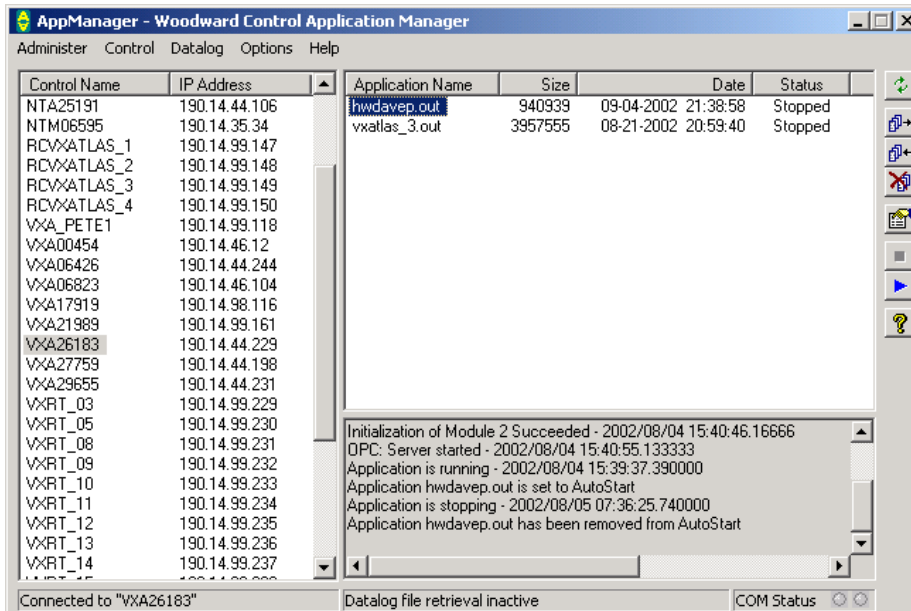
AppManager - Woodward Control Application Manager

Administer Control Datalog Options Help

| Control Name | IP Address |
|---|---|
| NTA25191 | 190.14.44.106 |
| NTM06595 | 190.14.35.34 |
| RCVXATLAS_1 | 190.14.99.147 |
| RCVXATLAS_2 | 190.14.99.148 |
| RCVXATLAS_3 | 190.14.99.149 |
| RCVXATLAS_4 | 190.14.99.150 |
| VXA_PETE1 | 190.14.99.118 |
| VXA00454 | 190.14.46.12 |
| VXA06426 | 190.14.44.244 |
| VXA06823 | 190.14.46.104 |
| VXA17919 | 190.14.98.116 |
| VXA21989 | 190.14.99.161 |
| VXA26183 | 190.14.44.229 |
| VXA27759 | 190.14.44.198 |
| VXA29655 | 190.14.44.231 |
| VXRT_03 | 190.14.99.229 |
| VXRT_05 | 190.14.99.230 |
| VXRT_08 | 190.14.99.231 |
| VXRT_09 | 190.14.99.232 |
| VXRT_10 | 190.14.99.233 |
| VXRT_11 | 190.14.99.234 |
| VXRT_12 | 190.14.99.235 |
| VXRT_13 | 190.14.99.236 |
| VXRT_14 | 190.14.99.237 |

| Application Name | Size | Date | Status |
|---|---|---|---|
| hwdavep.out | 940939 | 09-04-2002 21:38:58 | Stopped |
| vxatlas_3.out | 3957555 | 08-21-2002 20:59:40 | Stopped |

Initialization of Module 2 Succeeded - 2002/08/04 15:40:46.16666
OPC: Server started - 2002/08/04 15:40:55.133333
Application is running - 2002/08/04 15:39:37.390000
Application hwdavep.out is set to AutoStart
Application is stopping - 2002/08/05 07:36:25.740000
Application hwdavep.out has been removed from AutoStart

Connected to "VXA26183"
Datalog file retrieval inactive
COM Status